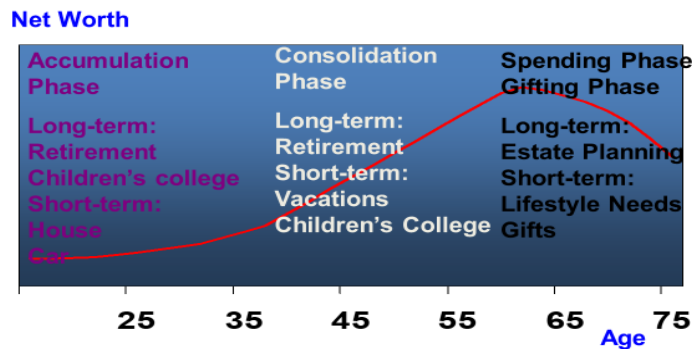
Net Worth

Accumulation Phase

Long-term:
Retirement
Children's college
Short-term:
House
Car

Consolidation Phase

Long-term:
Retirement
Short-term:
Vacations
Children's College

Spending Phase
Gifting Phase

Long-term:
Estate Planning
Short-term:
Lifestyle Needs
Gifts

25 35 45 55 65 75
Age